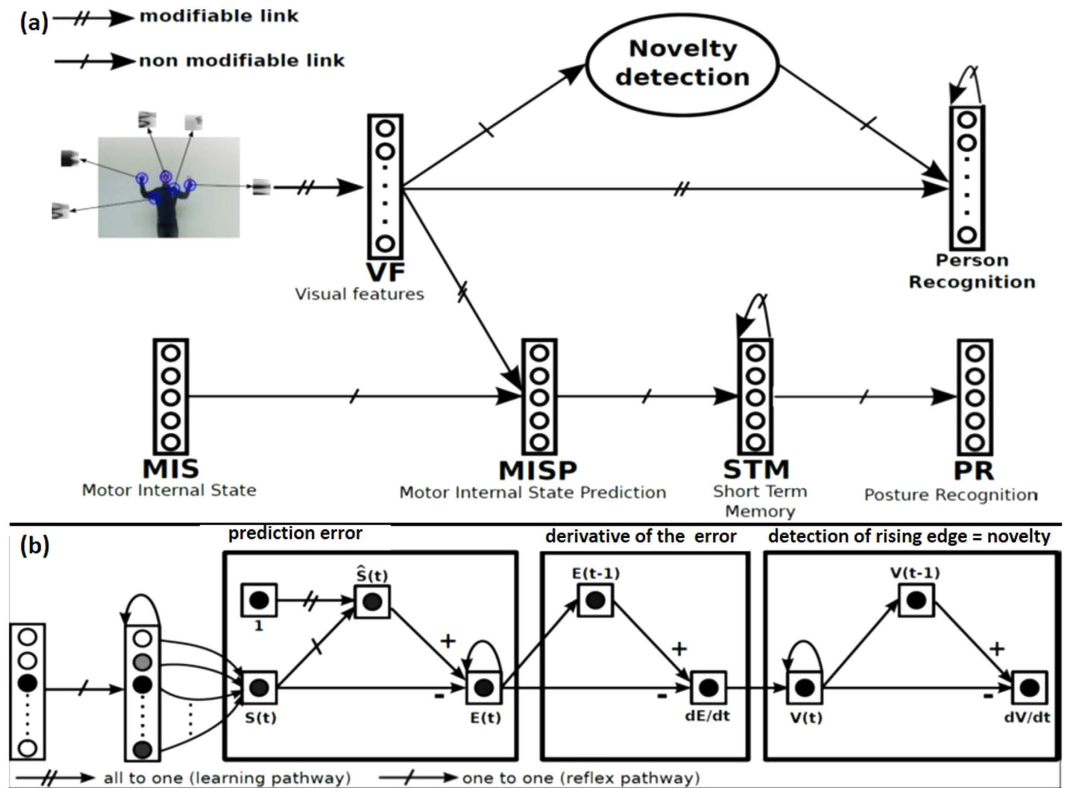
(a)

modifiable link

non modifiable link

Novelty detection

VF
Visual features

Person Recognition

MIS
Motor Internal State

MISP
Motor Internal State Prediction

STM
Short Term Memory

PR
Posture Recognition

(b)

prediction error

derivative of the error

detection of rising edge = novelty

1

$\hat{S}(t)$

+

-

S(t)

E(t)

E(t-1)

+

-

dE/dt

V(t-1)

+

-

V(t)

dV/dt

all to one (learning pathway)

one to one (reflex pathway)